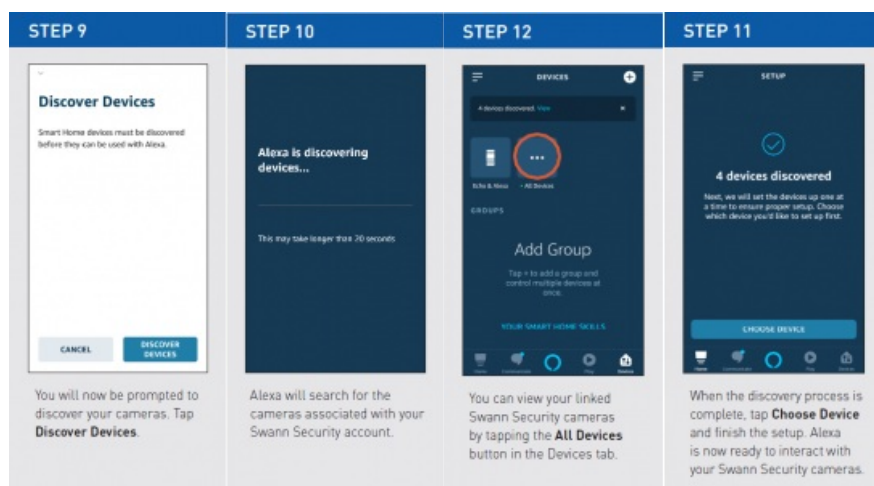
STEP 9

Discover Devices

Smart Home devices must be discovered before they can be used with Alexa.

CANCEL

DISCOVER DEVICES

You will now be prompted to discover your cameras. Tap **Discover Devices**.

STEP 10

Alexa is discovering devices...

This may take longer than 20 seconds

Alexa will search for the cameras associated with your Swann Security account.

STEP 12

DEVICES

4 devices discovered. View

Echo & Alexa

All Devices

GROUPS

Add Group

Tap + to add a group and control multiple devices at once.

YOUR SMART HOME SKILLS

Home Communicate Play Devices

You can view your linked Swann Security cameras by tapping the **All Devices** button in the Devices tab.

STEP 11

SETUP

4 devices discovered

Next, we will set the devices up one at a time to ensure proper setup. Choose which device you'd like to set up first.

CHOOSE DEVICE

Home Communicate Play Devices

When the discovery process is complete, tap **Choose Device** and finish the setup. Alexa is now ready to interact with your Swann Security cameras.